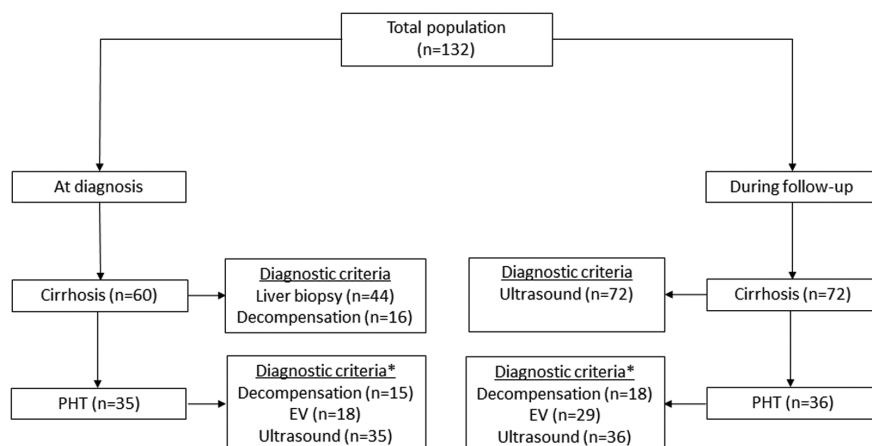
Total population
(n=132)

At diagnosis

Cirrhosis (n=60)

Diagnostic criteria
Liver biopsy (n=44)
Decompensation (n=16)

PHT (n=35)

Diagnostic criteria*
Decompensation (n=15)
EV (n=18)
Ultrasound (n=35)

During follow-up

Cirrhosis (n=72)

Diagnostic criteria
Ultrasound (n=72)

PHT (n=36)

Diagnostic criteria*
Decompensation (n=18)
EV (n=29)
Ultrasound (n=36)